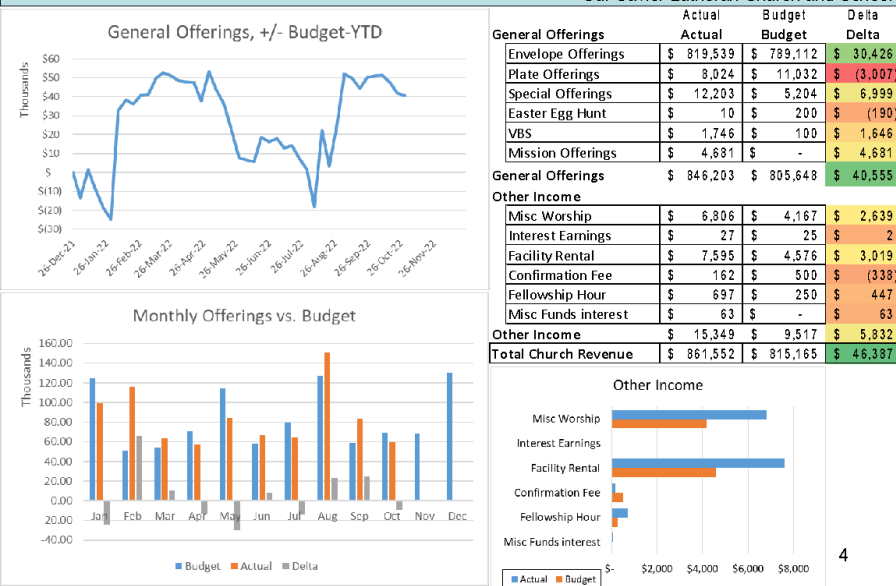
Our Savior Lutheran Church and School

General Offerings, +/- Budget-YTD

Thousands

$60
$50
$40
$30
$20
$10
$-
$(10)
$(20)
$(30)

26-Dec-21
26-Jan-22
26-Feb-22
26-Mar-22
26-Apr-22
26-May-22
26-Jun-22
26-Jul-22
26-Aug-22
26-Sep-22
26-Oct-22
26-Nov-22

| General Offerings | Actual | Budget | Delta |
|---|---|---|---|
| Envelope Offerings | $ 819,539 | $ 789,112 | $ 30,426 |
| Plate Offerings | $ 8,024 | $ 11,032 | $ (3,007) |
| Special Offerings | $ 12,203 | $ 5,204 | $ 6,999 |
| Easter Egg Hunt | $ 10 | $ 200 | $ (190) |
| VBS | $ 1,746 | $ 100 | $ 1,646 |
| Mission Offerings | $ 4,681 | $ - | $ 4,681 |
| General Offerings | $ 846,203 | $ 805,648 | $ 40,555 |
| Other Income | | | |
| Misc Worship | $ 6,806 | $ 4,167 | $ 2,639 |
| Interest Earnings | $ 27 | $ 25 | $ 2 |
| Facility Rental | $ 7,595 | $ 4,576 | $ 3,019 |
| Confirmation Fee | $ 162 | $ 500 | $ (338) |
| Fellowship Hour | $ 697 | $ 250 | $ 447 |
| Misc Funds interest | $ 63 | $ - | $ 63 |
| Other Income | $ 15,349 | $ 9,517 | $ 5,832 |
| Total Church Revenue | $ 861,552 | $ 815,165 | $ 46,387 |

Monthly Offerings vs. Budget

Thousands

160.00
140.00
120.00
100.00
80.00
60.00
40.00
20.00
0.00
-20.00
-40.00

Jan Feb Mar Apr May Jun Jul Aug Sep Oct Nov Dec

Budget Actual Delta

Other Income

Misc Worship
Interest Earnings
Facility Rental
Confirmation Fee
Fellowship Hour
Misc Funds interest

$- $2,000 $4,000 $6,000 $8,000

Actual Budget

4